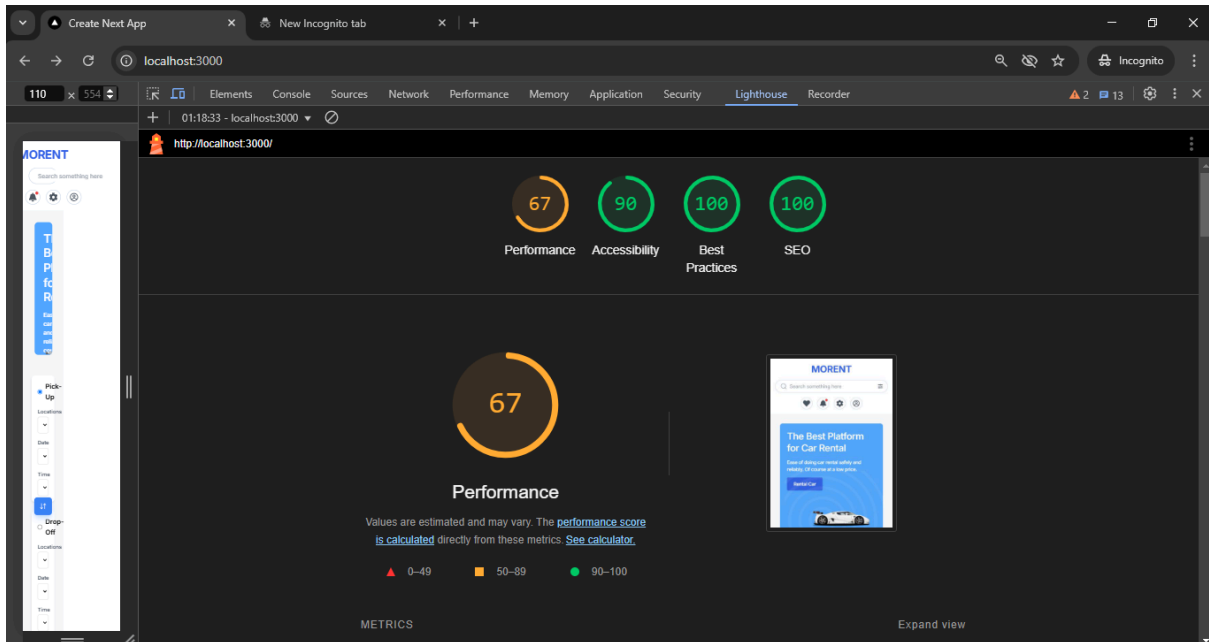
Create Next App
New Incognito tab
localhost:3000
Incognito
110 x 554
Elements Console Sources Network Performance Memory Application Security Lighthouse Recorder
2 13
01:18:33 - localhost:3000
http://localhost:3000/

MORENT
Search something here
Pick-Up
Locations
Date
Time
Drop-Off
Locations
Date
Time

67
Performance
90
Accessibility
100
Best Practices
100
SEO

67
Performance
Values are estimated and may vary. The performance score is calculated directly from these metrics. See calculator.
0–49 50–89 90–100

MORENT
Search something here
The Best Platform for Car Rental
Ease of doing car rental safely and reliably. Of course at a low price.
Rental Car

METRICS
Expand view